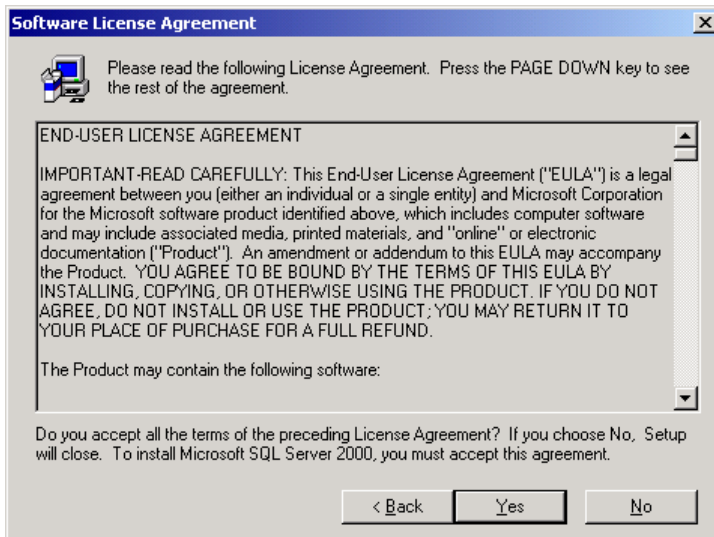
Software License Agreement

Please read the following License Agreement. Press the PAGE DOWN key to see the rest of the agreement.

END-USER LICENSE AGREEMENT

IMPORTANT-READ CAREFULLY: This End-User License Agreement ("EULA") is a legal agreement between you (either an individual or a single entity) and Microsoft Corporation for the Microsoft software product identified above, which includes computer software and may include associated media, printed materials, and "online" or electronic documentation ("Product"). An amendment or addendum to this EULA may accompany the Product. YOU AGREE TO BE BOUND BY THE TERMS OF THIS EULA BY INSTALLING, COPYING, OR OTHERWISE USING THE PRODUCT. IF YOU DO NOT AGREE, DO NOT INSTALL OR USE THE PRODUCT; YOU MAY RETURN IT TO YOUR PLACE OF PURCHASE FOR A FULL REFUND.

The Product may contain the following software:

Do you accept all the terms of the preceding License Agreement? If you choose No, Setup will close. To install Microsoft SQL Server 2000, you must accept this agreement.

< Back Yes No